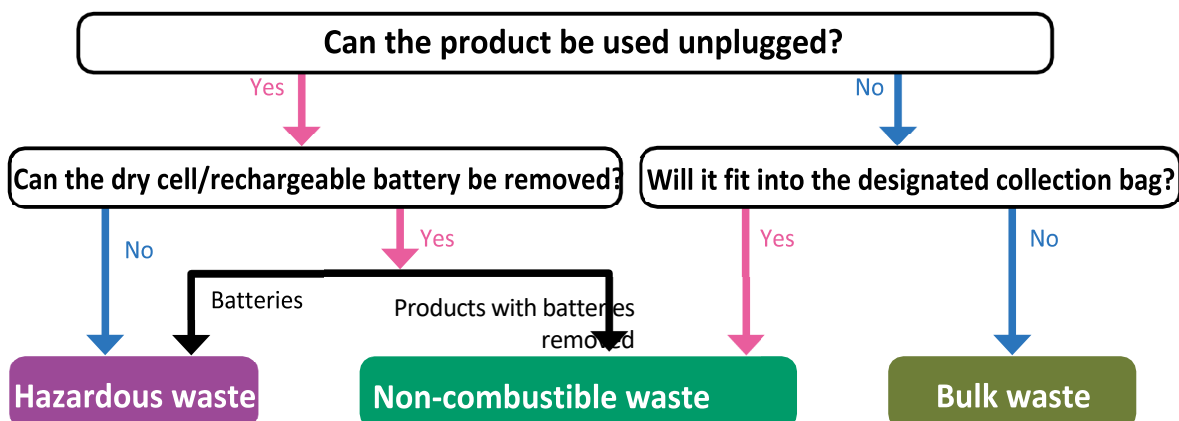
Can the product be used unplugged?

Yes

No

Can the dry cell/rechargeable battery be removed?

Will it fit into the designated collection bag?

No

Yes

Yes

No

Batteries

Products with batteries removed

Hazardous waste

Non-combustible waste

Bulk waste